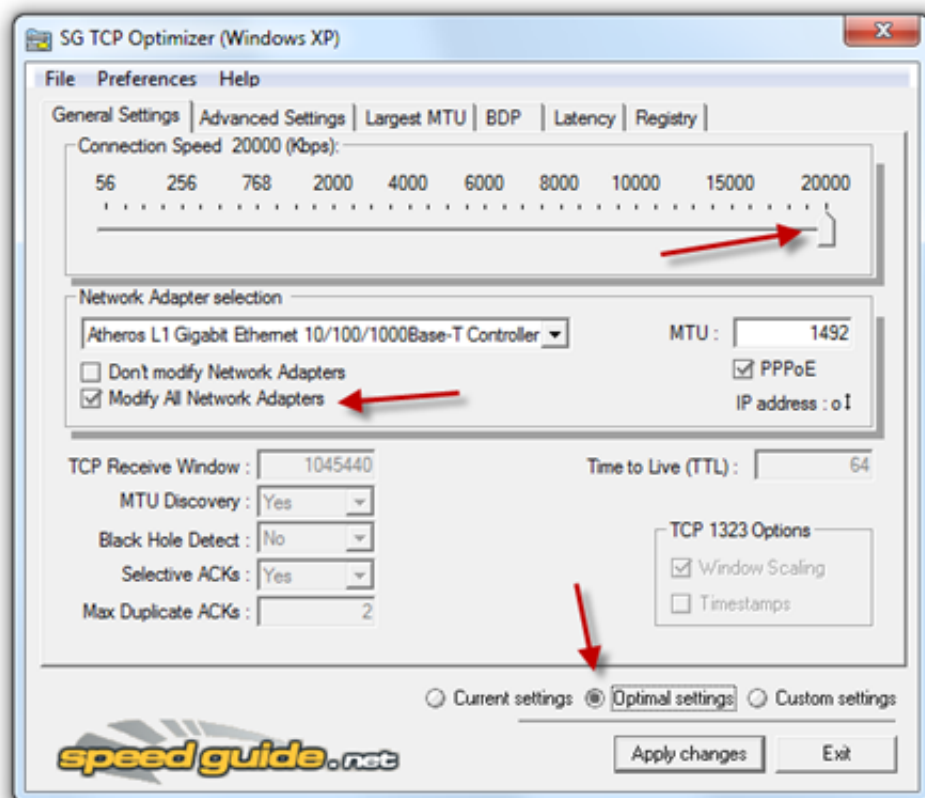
SG TCP Optimizer (Windows XP)

File Preferences Help

General Settings | Advanced Settings | Largest MTU | BDP | Latency | Registry

Connection Speed 20000 (Kbps):

56 256 768 2000 4000 6000 8000 10000 15000 20000

Network Adapter selection

Atheros L1 Gigabit Ethernet 10/100/1000Base-T Controller

MTU : 1492

Don't modify Network Adapters

PPPoE

Modify All Network Adapters

IP address : o

TCP Receive Window : 1045440

Time to Live (TTL) : 64

MTU Discovery : Yes

Black Hole Detect : No

TCP 1323 Options

Selective ACKs : Yes

Window Scaling

Max Duplicate ACKs : 2

Timestamps

Current settings Optimal settings Custom settings

speedguide.net

Apply changes Exit